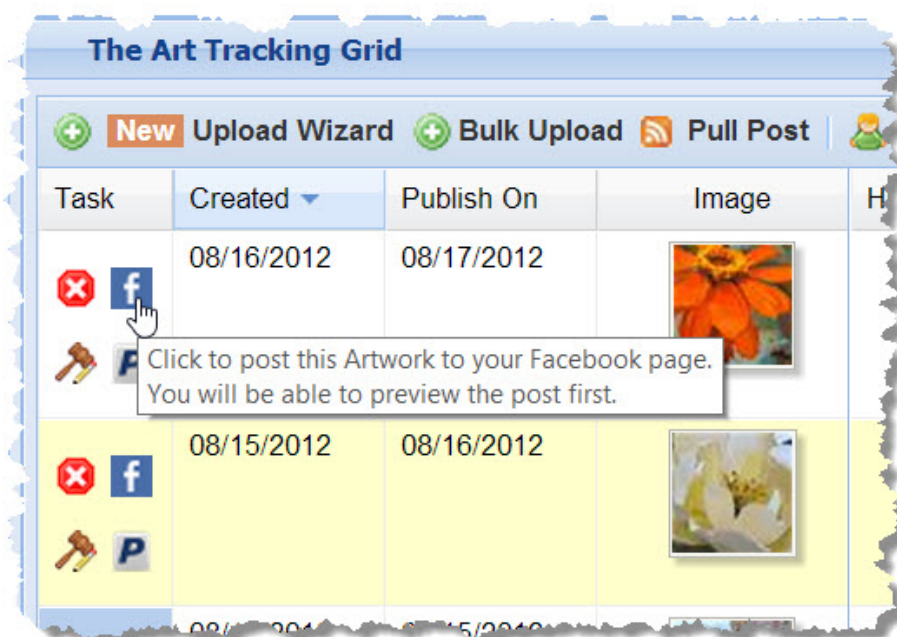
The Art Tracking Grid

New Upload Wizard Bulk Upload Pull Post

| Task | Created | Publish On | Image | H |
|---|---|---|---|---|
| f P | 08/16/2012 | 08/17/2012 | | |
| f P | 08/15/2012 | 08/16/2012 | | |
| | 08/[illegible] | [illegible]15/2012 | | |

Click to post this Artwork to your Facebook page. You will be able to preview the post first.